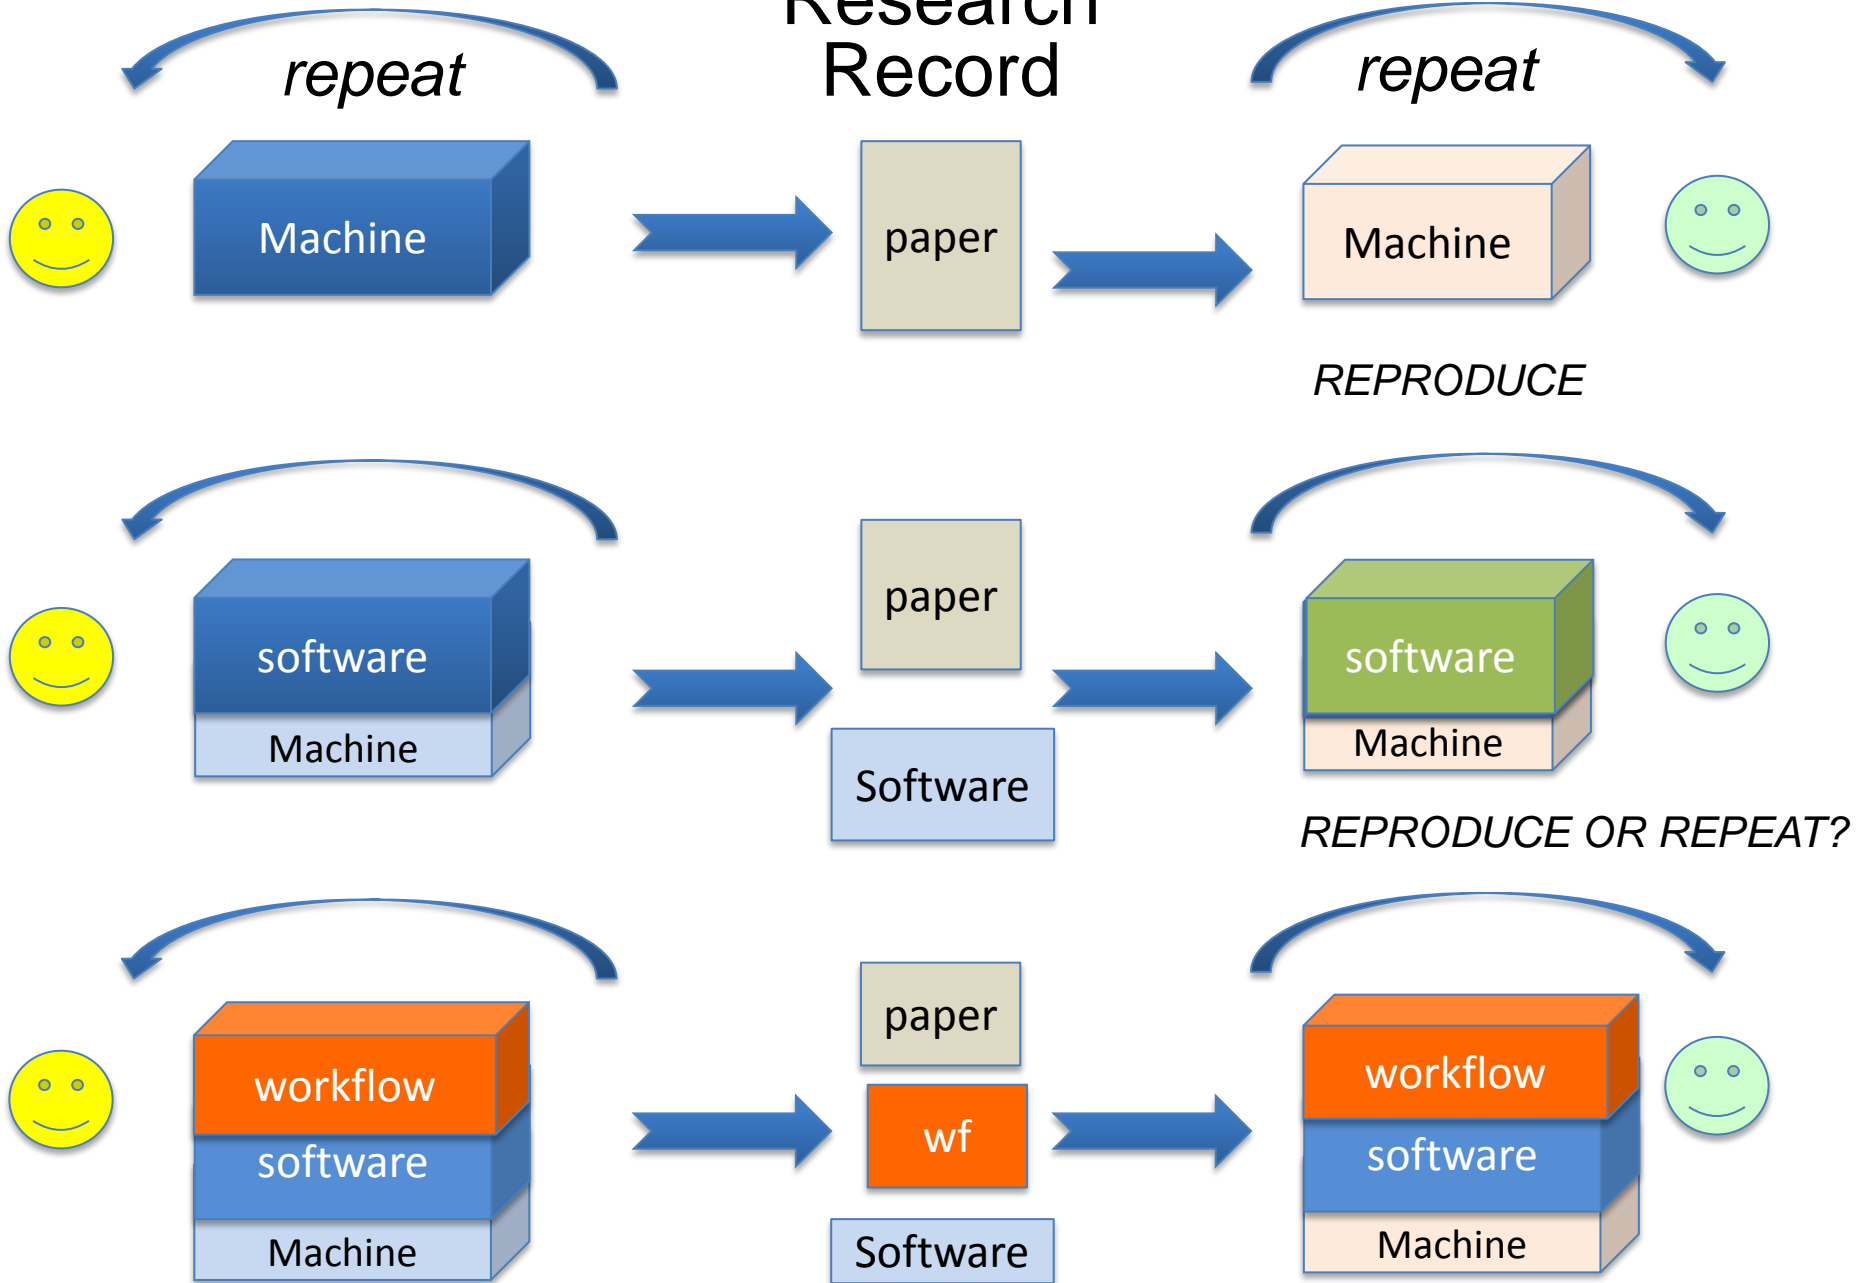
Research Record

repeat

repeat

Machine

paper

Machine

REPRODUCE

software

Machine

paper

Software

software

Machine

REPRODUCE OR REPEAT?

workflow

software

Machine

paper

wf

Software

workflow

software

Machine